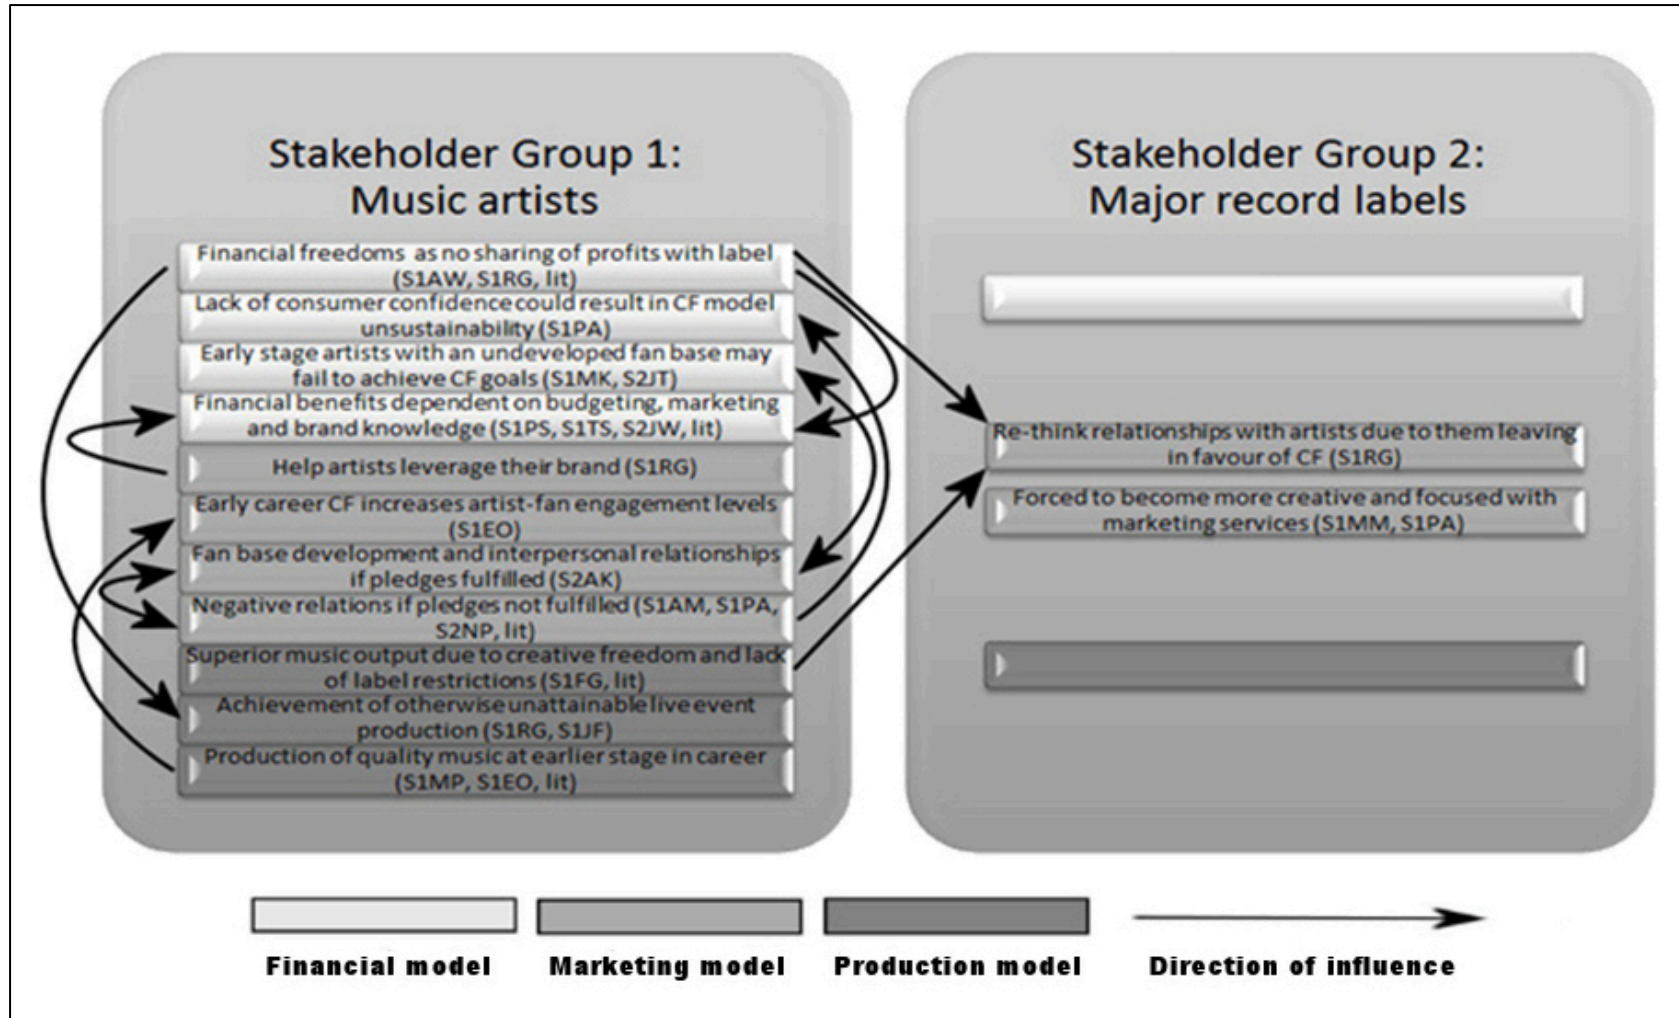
Stakeholder Group 1:
Music artists

Financial freedoms as no sharing of profits with label (S1AW, S1RG, lit)

Lack of consumer confidence could result in CF model unsustainability (S1PA)

Early stage artists with an undeveloped fan base may fail to achieve CF goals (S1MK, S2JT)

Financial benefits dependent on budgeting, marketing and brand knowledge (S1PS, S1TS, S2JW, lit)

Help artists leverage their brand (S1RG)

Early career CF increases artist-fan engagement levels (S1EO)

Fan base development and interpersonal relationships if pledges fulfilled (S2AK)

Negative relations if pledges not fulfilled (S1AM, S1PA, S2NP, lit)

Superior music output due to creative freedom and lack of label restrictions (S1FG, lit)

Achievement of otherwise unattainable live event production (S1RG, S1JF)

Production of quality music at earlier stage in career (S1MP, S1EO, lit)

Stakeholder Group 2:
Major record labels

Re-think relationships with artists due to them leaving in favour of CF (S1RG)

Forced to become more creative and focused with marketing services (S1MM, S1PA)

Financial model

Marketing model

Production model

Direction of influence